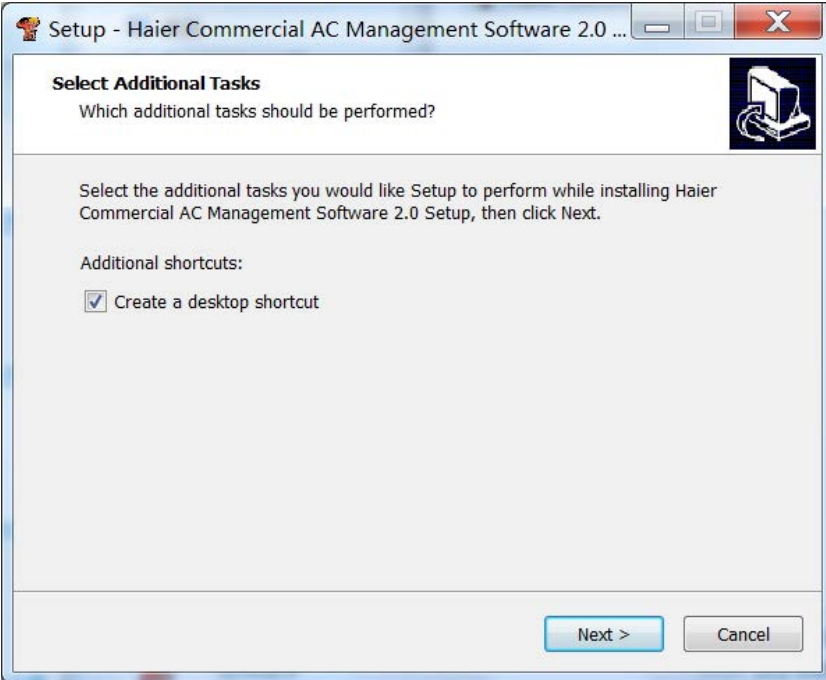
Setup - Haier Commercial AC Management Software 2.0 ...

Select Additional Tasks

Which additional tasks should be performed?

Select the additional tasks you would like Setup to perform while installing Haier Commercial AC Management Software 2.0 Setup, then click Next.

Additional shortcuts:

Create a desktop shortcut

Next >

Cancel